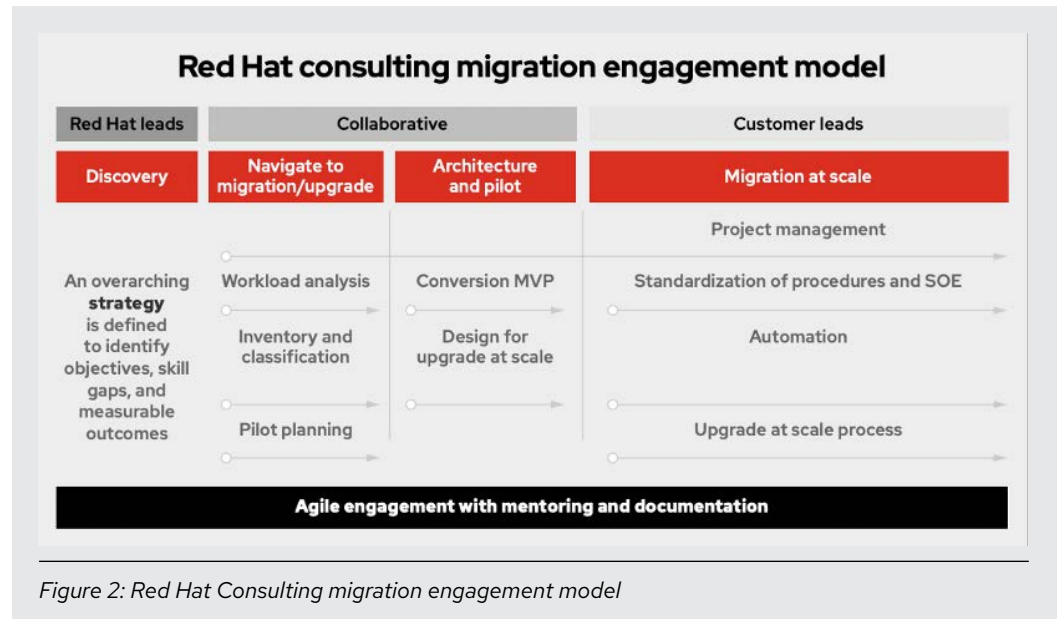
Red Hat consulting migration engagement model

| Red Hat leads | Collaborative | | Customer leads |
|---|---|---|---|
| Discovery | Navigate to migration/upgrade | Architecture and pilot | Migration at scale |

Project management

An overarching strategy is defined to identify objectives, skill gaps, and measurable outcomes

Workload analysis

Inventory and classification

Pilot planning

Conversion MVP

Design for upgrade at scale

Standardization of procedures and SOE

Automation

Upgrade at scale process

Agile engagement with mentoring and documentation

Figure 2: Red Hat Consulting migration engagement model